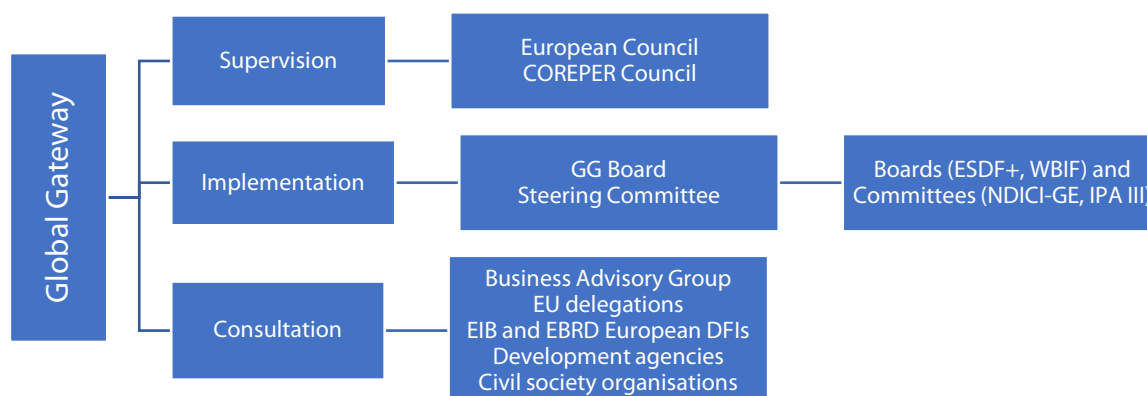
Global Gateway

Supervision

European Council
COREPER Council

Implementation

GG Board
Steering Committee

Boards (ESDF+, WBIF) and Committees (NDICI-GE, IPA III)

Consultation

Business Advisory Group
EU delegations
EIB and EBRD European DFIs
Development agencies
Civil society organisations